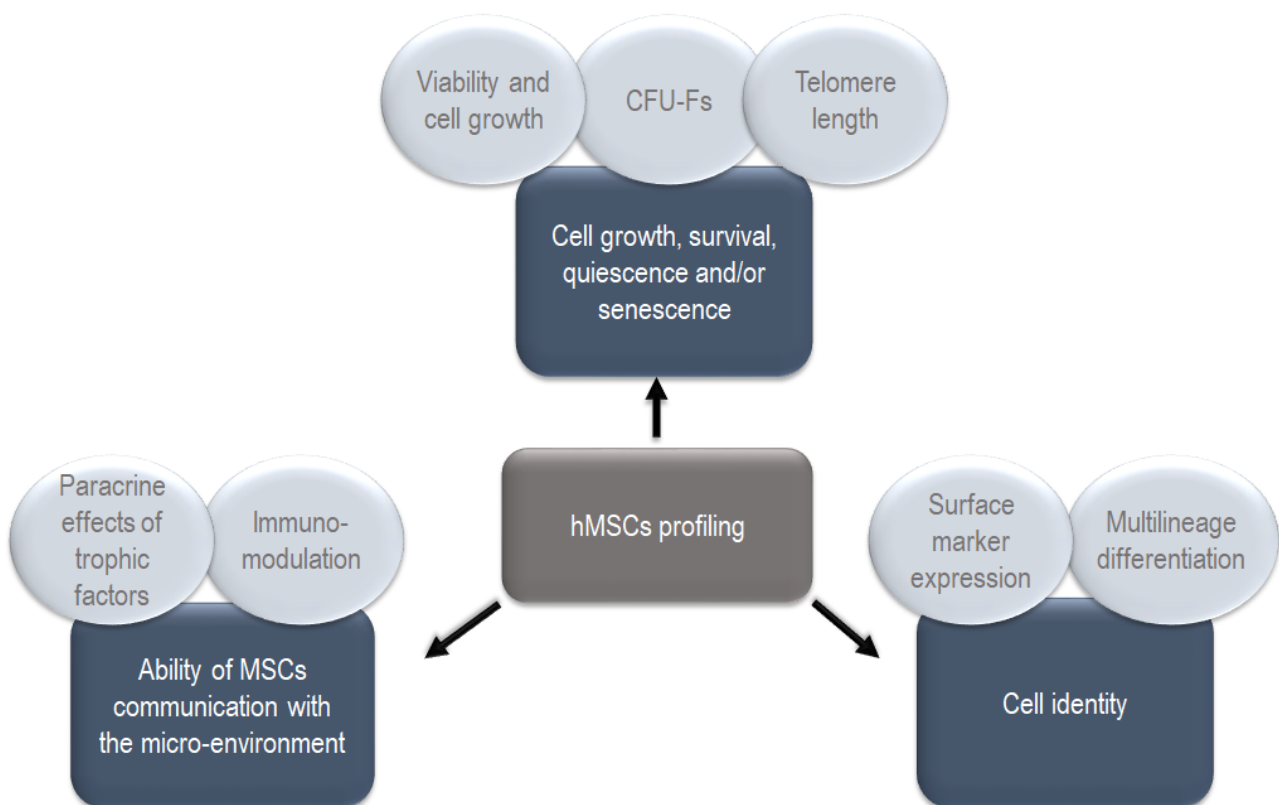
Viability and cell growth

CFU-Fs

Telomere length

Cell growth, survival, quiescence and/or senescence

Paracrine effects of trophic factors

Immuno-modulation

hMSCs profiling

Surface marker expression

Multilineage differentiation

Ability of MSCs communication with the micro-environment

Cell identity